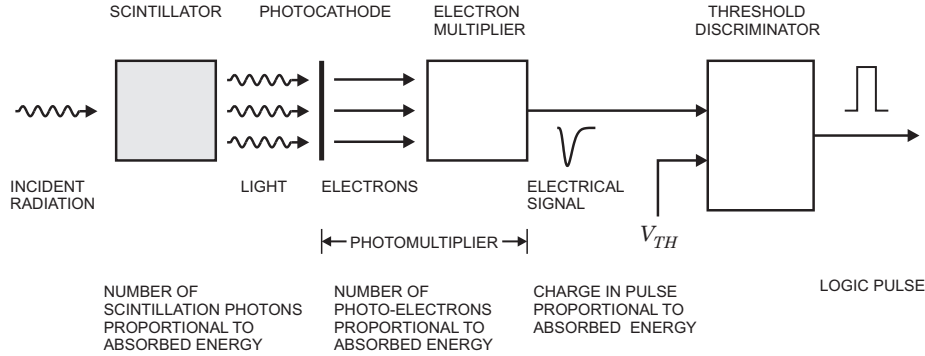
SCINTILLATOR PHOTOCATHODE ELECTRON MULTIPLIER THRESHOLD DISCRIMINATOR

INCIDENT RADIATION

LIGHT

ELECTRONS

ELECTRICAL SIGNAL

$V_{TH}$

PHOTOMULTIPLIER

NUMBER OF SCINTILLATION PHOTONS PROPORTIONAL TO ABSORBED ENERGY

NUMBER OF PHOTO-ELECTRONS PROPORTIONAL TO ABSORBED ENERGY

CHARGE IN PULSE PROPORTIONAL TO ABSORBED ENERGY

LOGIC PULSE